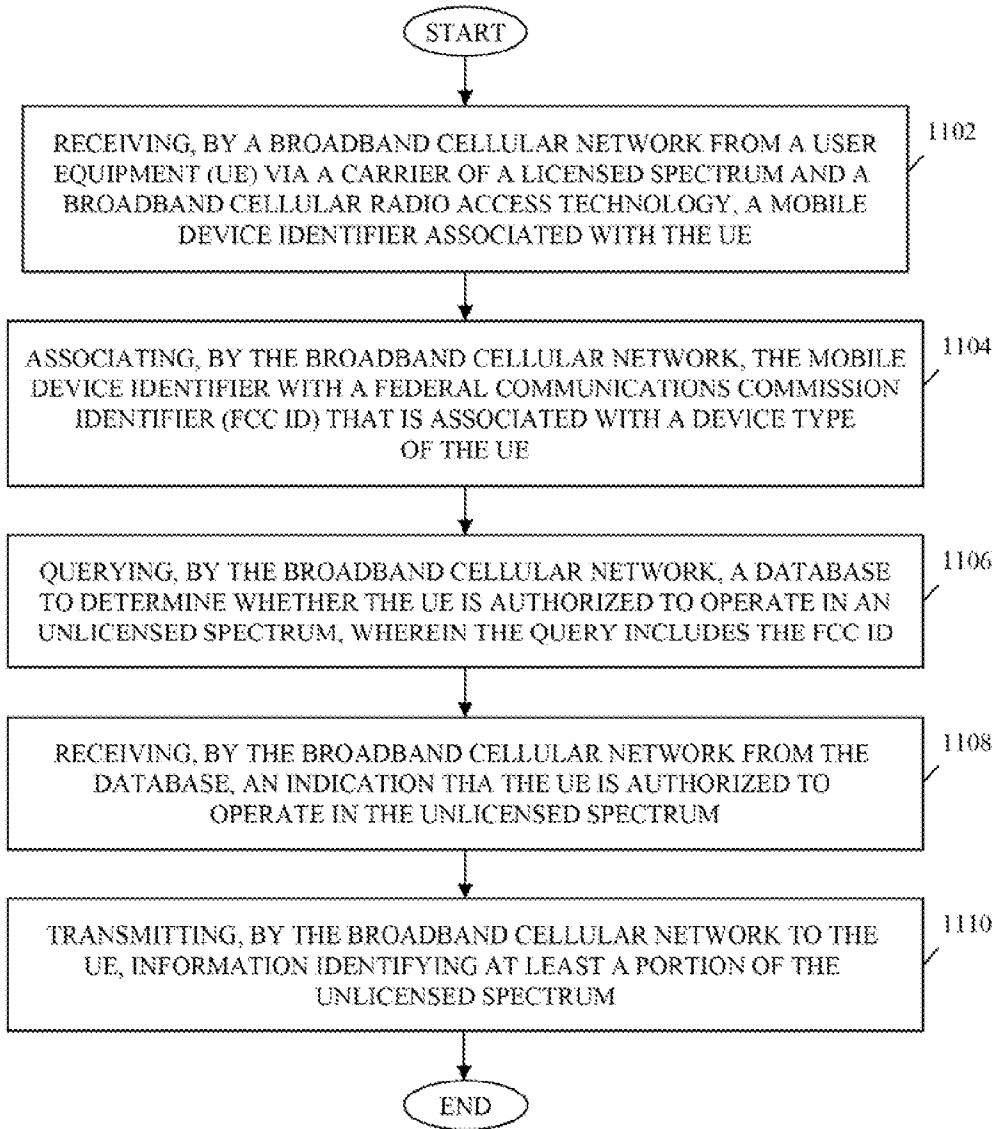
START

RECEIVING, BY A BROADBAND CELLULAR NETWORK FROM A USER EQUIPMENT (UE) VIA A CARRIER OF A LICENSED SPECTRUM AND A BROADBAND CELLULAR RADIO ACCESS TECHNOLOGY, A MOBILE DEVICE IDENTIFIER ASSOCIATED WITH THE UE

1102

ASSOCIATING, BY THE BROADBAND CELLULAR NETWORK, THE MOBILE DEVICE IDENTIFIER WITH A FEDERAL COMMUNICATIONS COMMISSION IDENTIFIER (FCC ID) THAT IS ASSOCIATED WITH A DEVICE TYPE OF THE UE

1104

QUERYING, BY THE BROADBAND CELLULAR NETWORK, A DATABASE TO DETERMINE WHETHER THE UE IS AUTHORIZED TO OPERATE IN AN UNLICENSED SPECTRUM, WHEREIN THE QUERY INCLUDES THE FCC ID

1106

RECEIVING, BY THE BROADBAND CELLULAR NETWORK FROM THE DATABASE, AN INDICATION THA THE UE IS AUTHORIZED TO OPERATE IN THE UNLICENSED SPECTRUM

1108

TRANSMITTING, BY THE BROADBAND CELLULAR NETWORK TO THE UE, INFORMATION IDENTIFYING AT LEAST A PORTION OF THE UNLICENSED SPECTRUM

1110

END